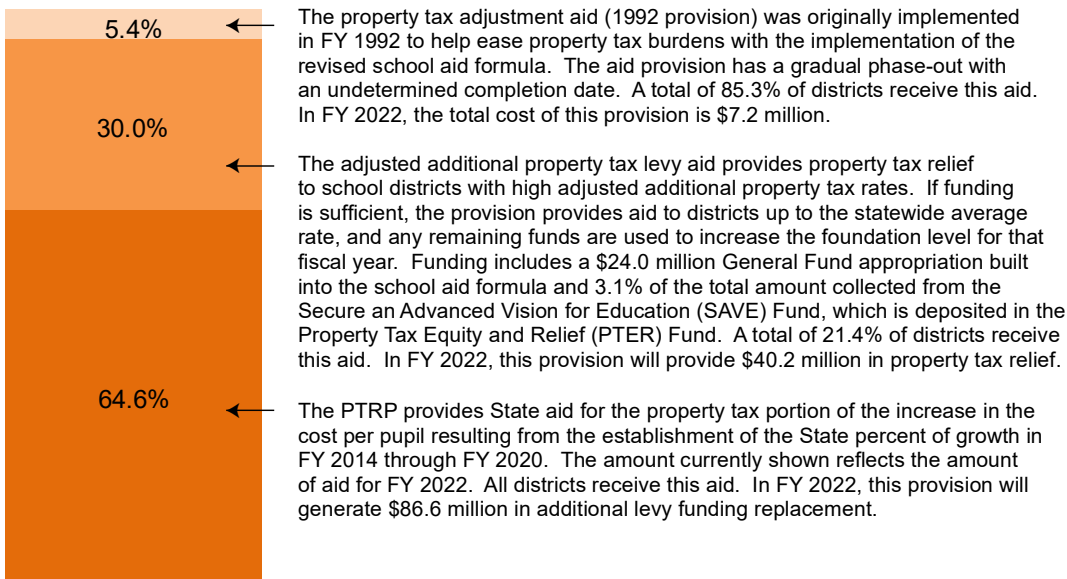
5.4%

30.0%

64.6%

The property tax adjustment aid (1992 provision) was originally implemented in FY 1992 to help ease property tax burdens with the implementation of the revised school aid formula. The aid provision has a gradual phase-out with an undetermined completion date. A total of 85.3% of districts receive this aid. In FY 2022, the total cost of this provision is \$7.2 million.

The adjusted additional property tax levy aid provides property tax relief to school districts with high adjusted additional property tax rates. If funding is sufficient, the provision provides aid to districts up to the statewide average rate, and any remaining funds are used to increase the foundation level for that fiscal year. Funding includes a \$24.0 million General Fund appropriation built into the school aid formula and 3.1% of the total amount collected from the Secure an Advanced Vision for Education (SAVE) Fund, which is deposited in the Property Tax Equity and Relief (PTER) Fund. A total of 21.4% of districts receive this aid. In FY 2022, this provision will provide \$40.2 million in property tax relief.

The PTRP provides State aid for the property tax portion of the increase in the cost per pupil resulting from the establishment of the State percent of growth in FY 2014 through FY 2020. The amount currently shown reflects the amount of aid for FY 2022. All districts receive this aid. In FY 2022, this provision will generate \$86.6 million in additional levy funding replacement.